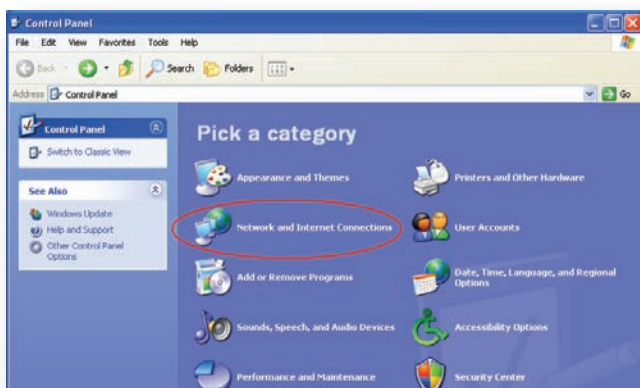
Control Panel

File Edit View Favorites Tools Help

Back Search Folders

Address Control Panel Go

Control Panel

Switch to Classic View

See Also

Windows Update

Help and Support

Other Control Panel Options

Pick a category

Appearance and Themes

Printers and Other Hardware

Network and Internet Connections

User Accounts

Add or Remove Programs

Date, Time, Language, and Regional Options

Sounds, Speech, and Audio Devices

Accessibility Options

Performance and Maintenance

Security Center